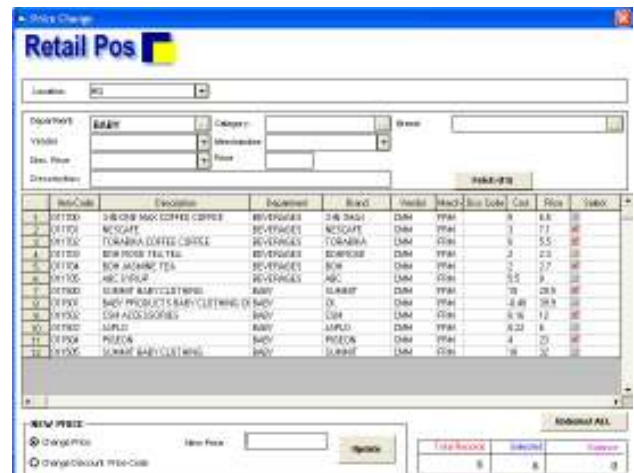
Price Change

Retail Pos

Location: HQ

Department: BABY
Category:
Brand:
Vendor:
Merchandise:
Disc. Price:
Price:
Description:

Refresh

| | ItemCode | Description | Department | Brand | Vendor | Merch | Box Code | Cost | Price | Select |
|---|---|---|---|---|---|---|---|---|---|---|
| 1 | 011700 | 3-IN-ONE MAX COFFEE COFFEE | BEVERAGES | 3-IN-ONE | DMM | PPAH | | 6 | 6.6 | |
| 2 | 011701 | NESCAFE | BEVERAGES | NESCAFE | DMM | PPAH | | 7 | 7.7 | |
| 3 | 011702 | TORABIKA COFFEE COFFEE | BEVERAGES | TORABIKA | DMM | PPAH | | 5 | 5.5 | |
| 4 | 011703 | BOH ROSE TEA TEA | BEVERAGES | BOH | DMM | PPAH | | 2 | 2.2 | |
| 5 | 011704 | BOH JASMINE TEA | BEVERAGES | BOH | DMM | PPAH | | 2 | 2.7 | |
| 6 | 011705 | ABC SYRUP | BEVERAGES | ABC | DMM | PPAH | | 5.5 | 6 | |
| 7 | 011500 | SUMMIT BABY CLOTHING | BABY | SUMMIT | DMM | PPAH | | 18 | 28.9 | |
| 8 | 011501 | BABY PRODUCTS BABY CLOTHING | BABY | DI | DMM | PPAH | | 8.48 | 38.9 | |
| 9 | 011502 | DSH ACCESSORIES | BABY | DSH | DMM | PPAH | | 6.16 | 12 | |
| 10 | 011503 | ANPLO | BABY | ANPLO | DMM | PPAH | | 6.22 | 6 | |
| 11 | 011504 | PIGEON | BABY | PIGEON | DMM | PPAH | | 4 | 23 | |
| 12 | 011505 | SUMMIT BABY CLOTHING | BABY | SUMMIT | DMM | PPAH | | 18 | 22 | |

Unselect ALL

NEW PRICE
Change Price
New Price:
Change Discount Price Code
Update

| Total Records | Selected | Balance |
|---|---|---|
| 6 | 6 | 0 |